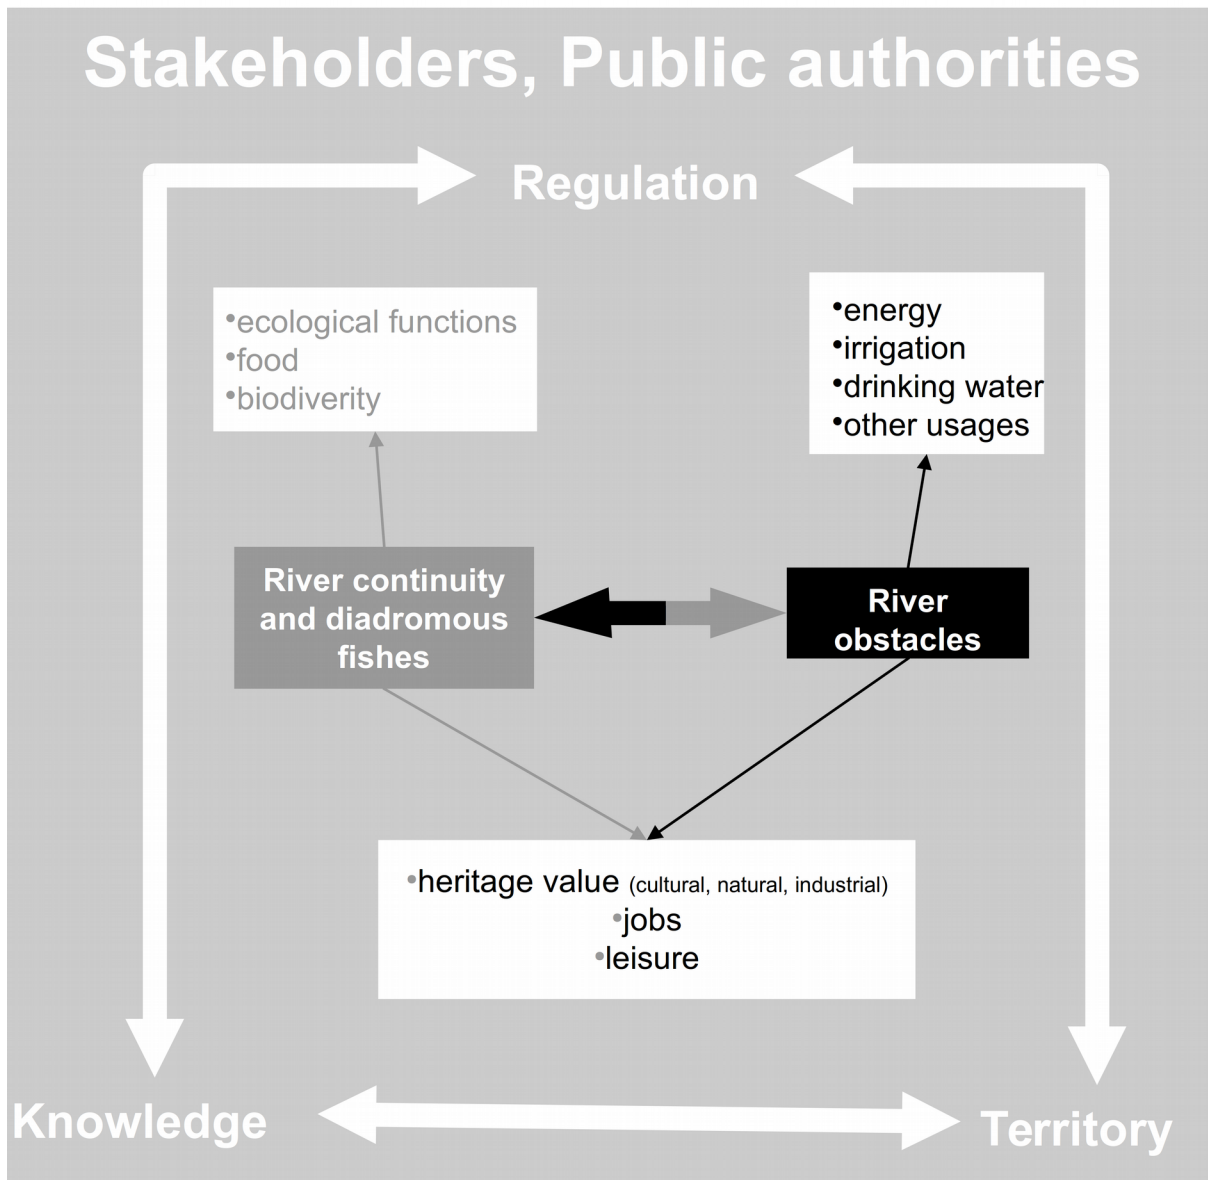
Stakeholders, Public authorities

Regulation

•ecological functions
•food
•biodiverity

•energy
•irrigation
•drinking water
•other usages

River continuity and diadromous fishes

River obstacles

•heritage value (cultural, natural, industrial)
•jobs
•leisure

Knowledge

Territory